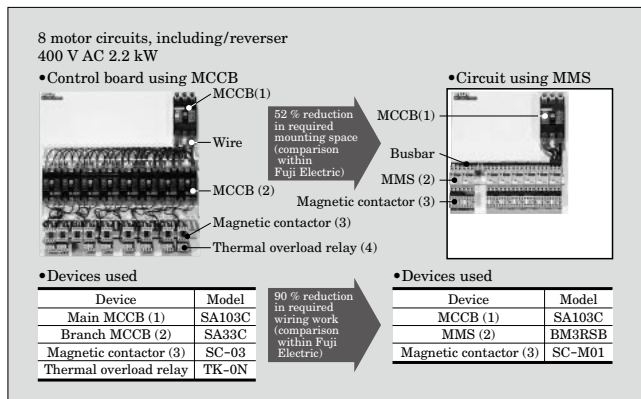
8 motor circuits, including/reverser
400 V AC 2.2 kW

•Control board using MCCB

MCCB(1)

Wire

MCCB (2)

Magnetic contactor (3)

Thermal overload relay (4)

52 % reduction in required mounting space (comparison within Fuji Electric)

•Circuit using MMS

MCCB(1)

Busbar

MMS (2)

Magnetic contactor (3)

•Devices used

| Device | Model |
|---|---|
| Main MCCB (1) | SA103C |
| Branch MCCB (2) | SA33C |
| Magnetic contactor (3) | SC-03 |
| Thermal overload relay | TK-0N |

90 % reduction in required wiring work (comparison within Fuji Electric)

•Devices used

| Device | Model |
|---|---|
| MCCB (1) | SA103C |
| MMS (2) | BM3RSB |
| Magnetic contactor (3) | SC-M01 |